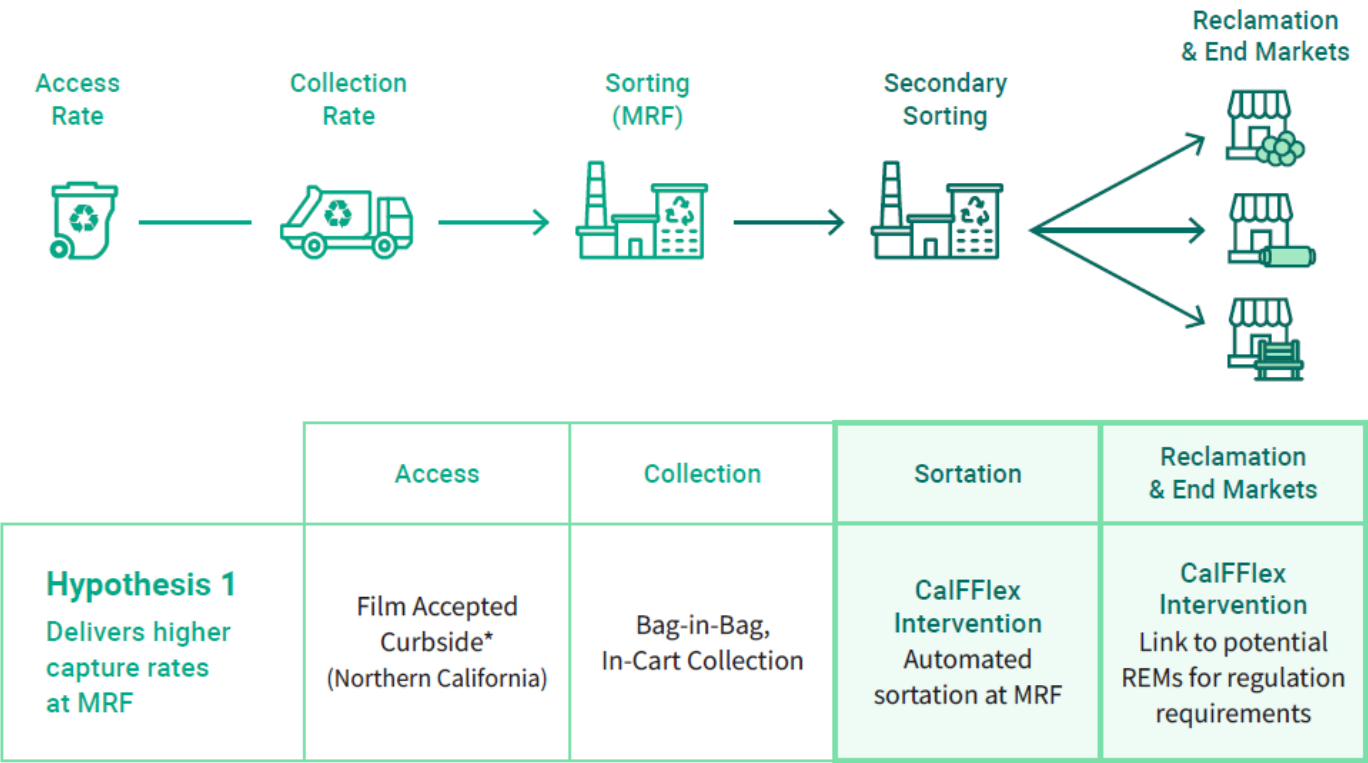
Access Rate

Collection Rate

Sorting (MRF)

Secondary Sorting

Reclamation & End Markets

| | Access | Collection | Sortation | Reclamation & End Markets |
|---|---|---|---|---|
| **Hypothesis 1** Delivers higher capture rates at MRF | Film Accepted Curbside* (Northern California) | Bag-in-Bag, In-Cart Collection | CalFFlex Intervention Automated sortation at MRF | CalFFlex Intervention Link to potential REMs for regulation requirements |